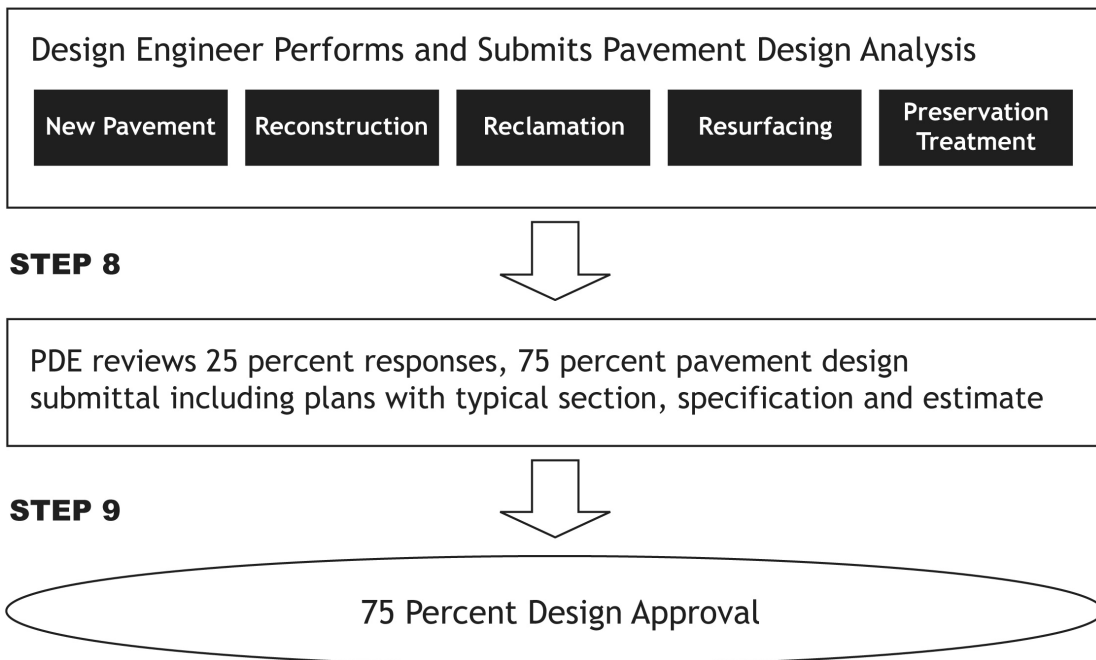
Design Engineer Performs and Submits Pavement Design Analysis

New Pavement

Reconstruction

Reclamation

Resurfacing

Preservation Treatment

STEP 8

PDE reviews 25 percent responses, 75 percent pavement design submittal including plans with typical section, specification and estimate

STEP 9

75 Percent Design Approval